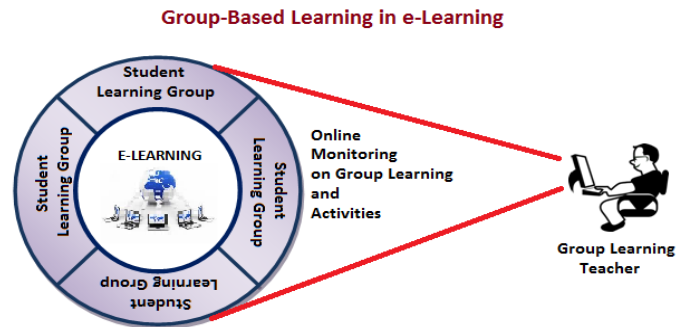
Group-Based Learning in e-Learning

Student Learning Group

Student Learning Group

E-LEARNING

Student Learning Group

Student Learning Group

Online Monitoring on Group Learning and Activities

Group Learning Teacher